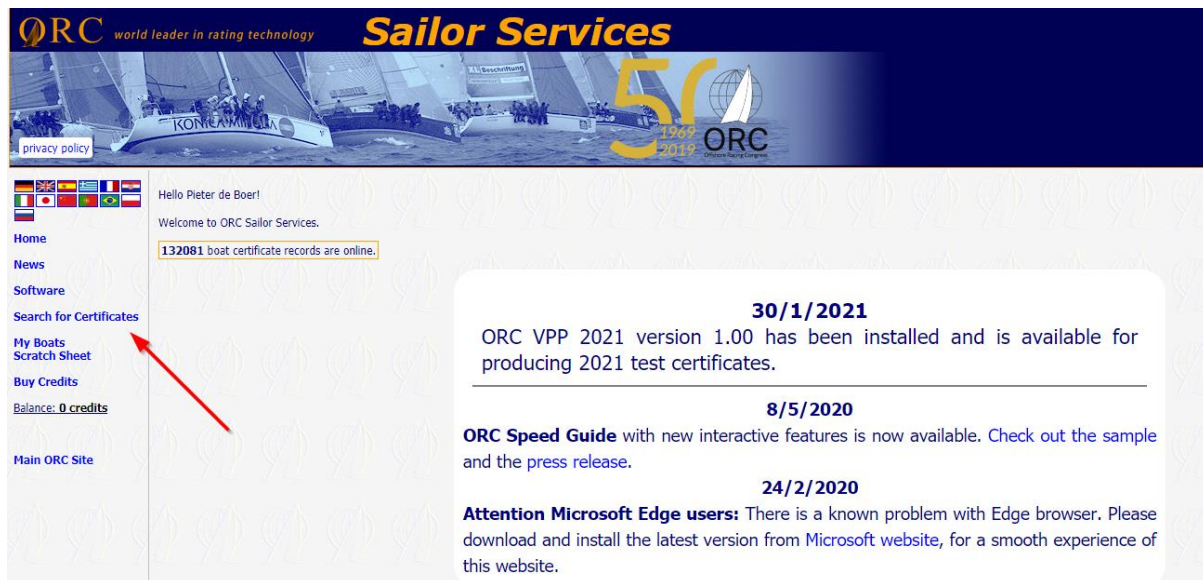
ORC world leader in rating technology Sailor Services

KONICA MINOLTA

privacy policy

50 1969 2019 ORC Offshore Racing Congress

Home
News
Software
Search for Certificates
My Boats
Scratch Sheet
Buy Credits
Balance: 0 credits

Main ORC Site

Hello Pieter de Boer!

Welcome to ORC Sailor Services.

132081 boat certificate records are online.

30/1/2021
ORC VPP 2021 version 1.00 has been installed and is available for producing 2021 test certificates.

8/5/2020
ORC Speed Guide with new interactive features is now available. Check out the sample and the press release.

24/2/2020
Attention Microsoft Edge users: There is a known problem with Edge browser. Please download and install the latest version from Microsoft website, for a smooth experience of this website.